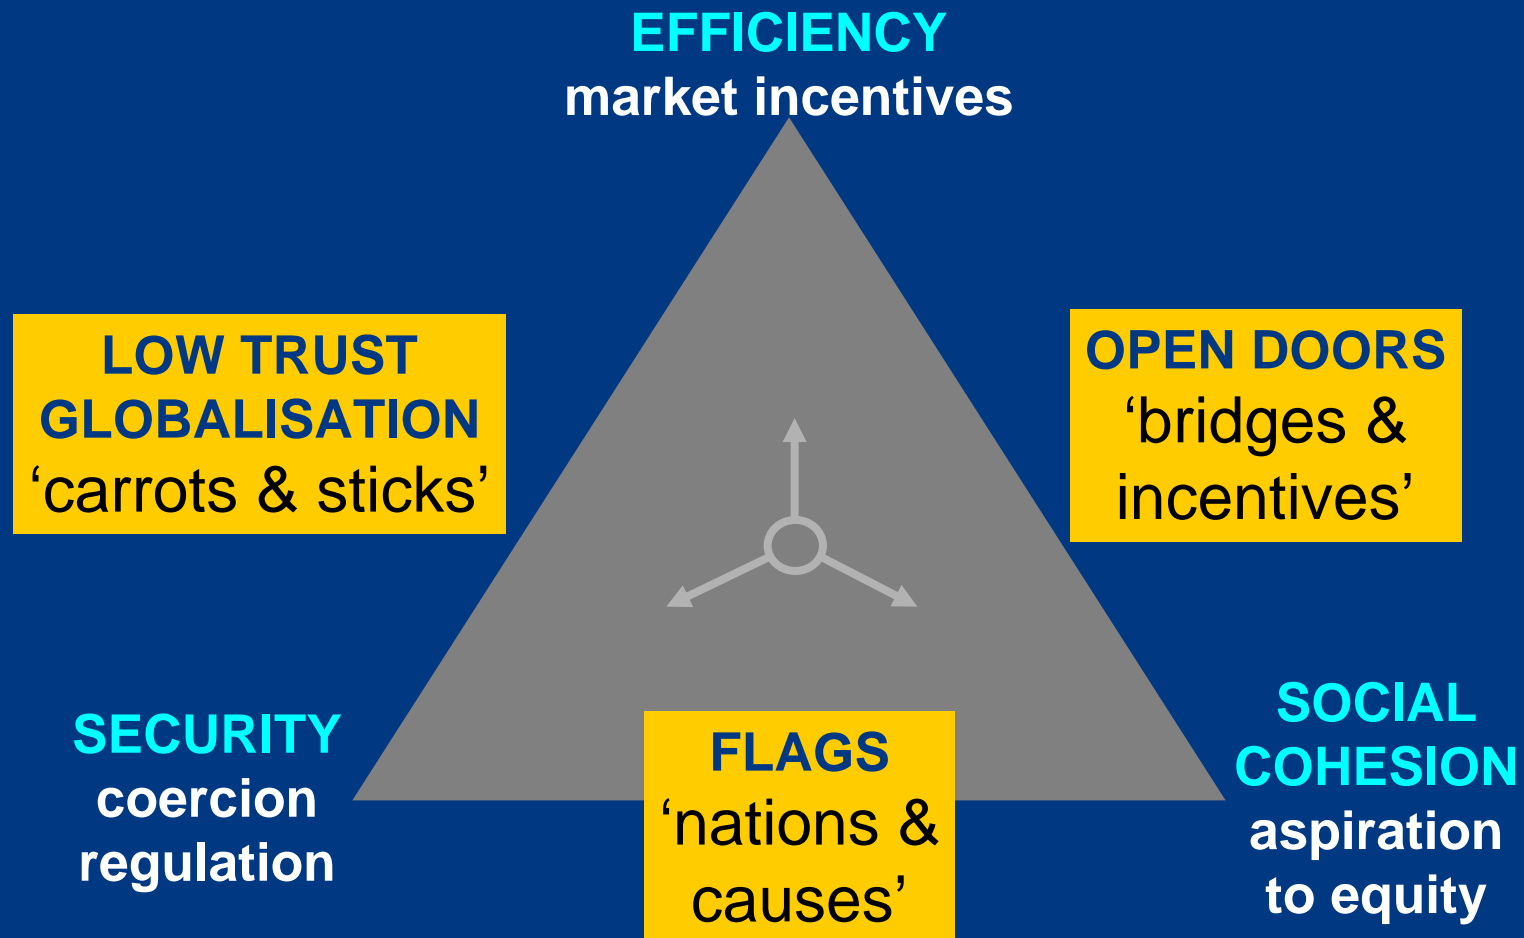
EFFICIENCY
market incentives

LOW TRUST GLOBALISATION
‘carrots & sticks’

OPEN DOORS
‘bridges & incentives’

SECURITY
coercion regulation

FLAGS
‘nations & causes’

SOCIAL COHESION
aspiration to equity